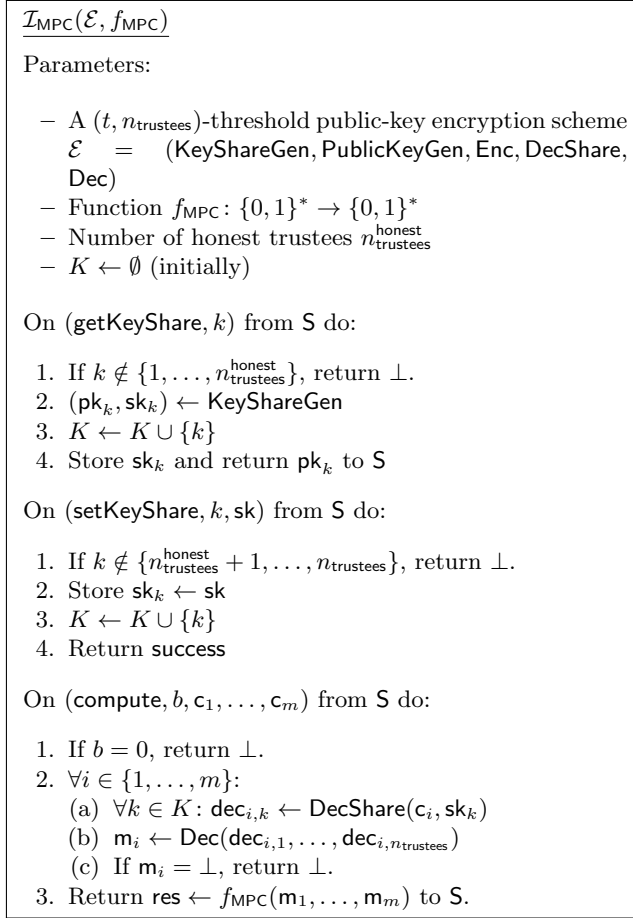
$\mathcal{I}_{\mathsf{MPC}}(\mathcal{E}, f_{\mathsf{MPC}})$

Parameters:

– A $(t, n_{\mathsf{trustees}})$-threshold public-key encryption scheme $\mathcal{E} = (\mathsf{KeyShareGen}, \mathsf{PublicKeyGen}, \mathsf{Enc}, \mathsf{DecShare}, \mathsf{Dec})$
– Function $f_{\mathsf{MPC}} \colon \{0,1\}^* \rightarrow \{0,1\}^*$
– Number of honest trustees $n_{\mathsf{trustees}}^{\mathsf{honest}}$
– $K \leftarrow \emptyset$ (initially)

On $(\mathsf{getKeyShare}, k)$ from $\mathsf{S}$ do:

1. If $k \notin \{1, \ldots, n_{\mathsf{trustees}}^{\mathsf{honest}}\}$, return $\bot$.
2. $(\mathsf{pk}_k, \mathsf{sk}_k) \leftarrow \mathsf{KeyShareGen}$
3. $K \leftarrow K \cup \{k\}$
4. Store $\mathsf{sk}_k$ and return $\mathsf{pk}_k$ to $\mathsf{S}$

On $(\mathsf{setKeyShare}, k, \mathsf{sk})$ from $\mathsf{S}$ do:

1. If $k \notin \{n_{\mathsf{trustees}}^{\mathsf{honest}} + 1, \ldots, n_{\mathsf{trustees}}\}$, return $\bot$.
2. Store $\mathsf{sk}_k \leftarrow \mathsf{sk}$
3. $K \leftarrow K \cup \{k\}$
4. Return $\mathsf{success}$

On $(\mathsf{compute}, b, \mathsf{c}_1, \ldots, \mathsf{c}_m)$ from $\mathsf{S}$ do:

1. If $b = 0$, return $\bot$.
2. $\forall i \in \{1, \ldots, m\}$:
(a) $\forall k \in K \colon \mathsf{dec}_{i,k} \leftarrow \mathsf{DecShare}(\mathsf{c}_i, \mathsf{sk}_k)$
(b) $\mathsf{m}_i \leftarrow \mathsf{Dec}(\mathsf{dec}_{i,1}, \ldots, \mathsf{dec}_{i,n_{\mathsf{trustees}}})$
(c) If $\mathsf{m}_i = \bot$, return $\bot$.
3. Return $\mathsf{res} \leftarrow f_{\mathsf{MPC}}(\mathsf{m}_1, \ldots, \mathsf{m}_m)$ to $\mathsf{S}$.